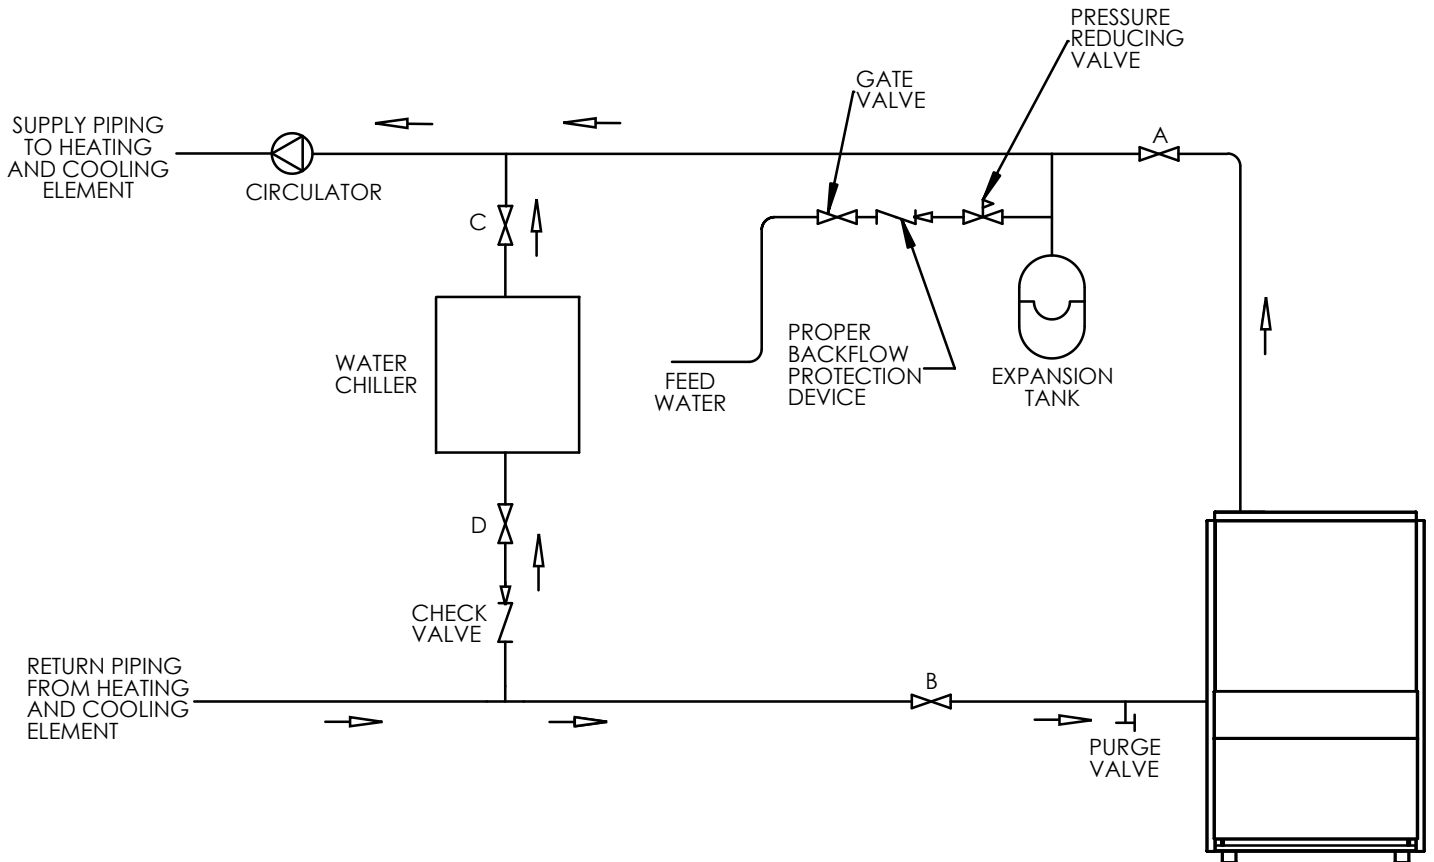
PRESSURE REDUCING VALVE

GATE VALVE

SUPPLY PIPING TO HEATING AND COOLING ELEMENT

CIRCULATOR

A

C

WATER CHILLER

FEED WATER

PROPER BACKFLOW PROTECTION DEVICE

EXPANSION TANK

D

CHECK VALVE

RETURN PIPING FROM HEATING AND COOLING ELEMENT

B

PURGE VALVE